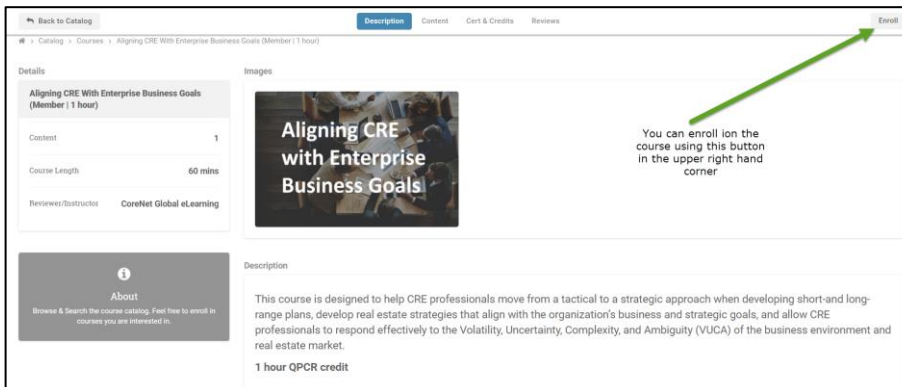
Back to Catalog

Description Content Cert & Credits Reviews

Enroll

Catalog > Courses > Aligning CRE With Enterprise Business Goals (Member | 1 hour)

Details

Aligning CRE With Enterprise Business Goals (Member | 1 hour)

| | |
|---|---|
| Content | 1 |
| Course Length | 60 mins |
| Reviewer/Instructor | CoreNet Global eLearning |

About

Browse & Search the course catalog. Feel free to enroll in courses you are interested in.

Images

Aligning CRE with Enterprise Business Goals

You can enroll ion the course using this button in the upper right hand corner

Description

This course is designed to help CRE professionals move from a tactical to a strategic approach when developing short-and long-range plans, develop real estate strategies that align with the organization's business and strategic goals, and allow CRE professionals to respond effectively to the Volatility, Uncertainty, Complexity, and Ambiguity (VUCA) of the business environment and real estate market.

1 hour QPCR credit